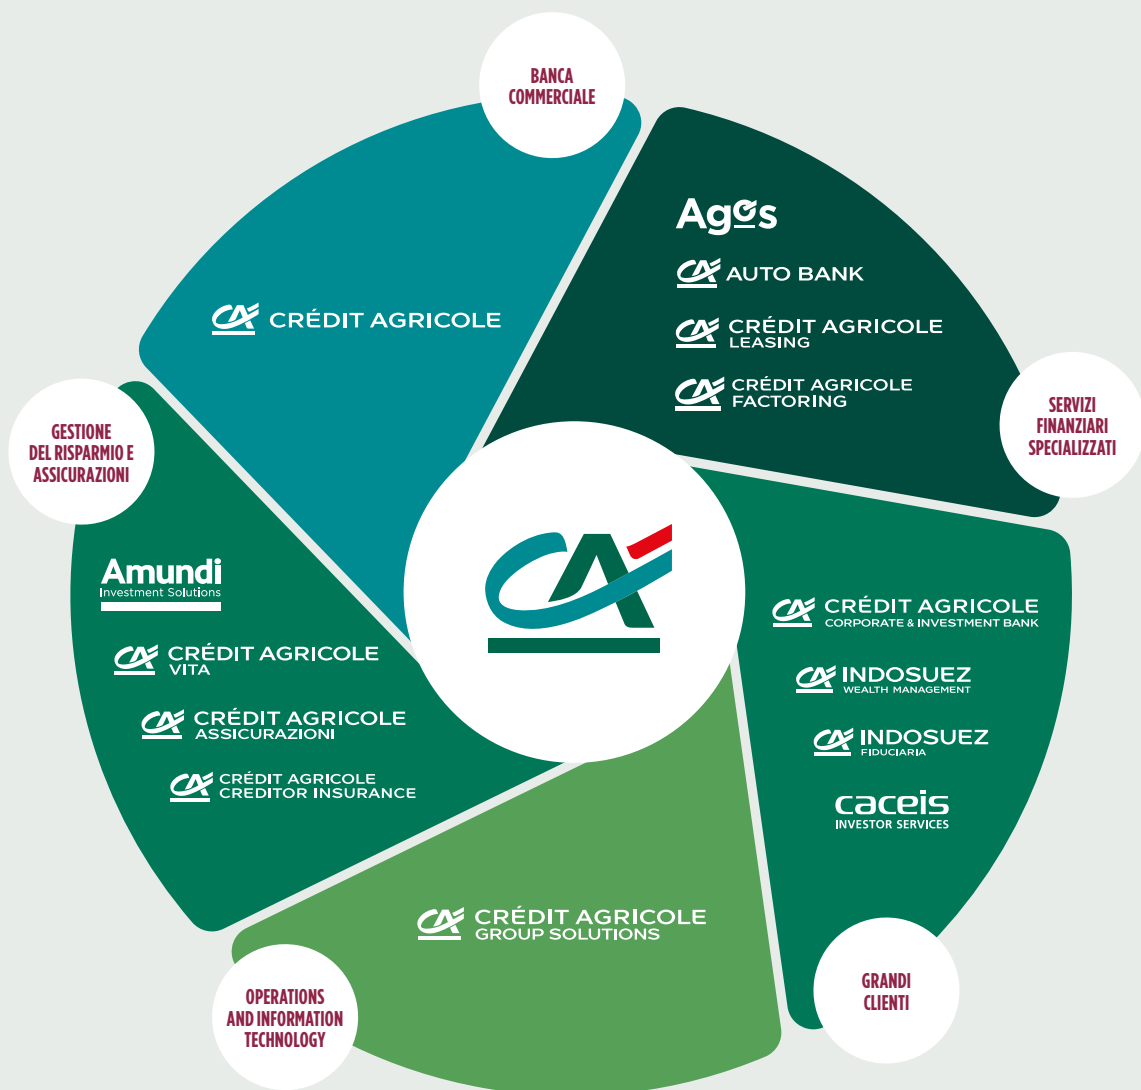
BANCA COMMERCIALE

CRÉDIT AGRICOLE

Agos

AUTO BANK

CRÉDIT AGRICOLE LEASING

CRÉDIT AGRICOLE FACTORING

SERVIZI FINANZIARI SPECIALIZZATI

GESTIONE DEL RISPARMIO E ASSICURAZIONI

Amundi Investment Solutions

CRÉDIT AGRICOLE VITA

CRÉDIT AGRICOLE ASSICURAZIONI

CRÉDIT AGRICOLE CREDITOR INSURANCE

CRÉDIT AGRICOLE CORPORATE & INVESTMENT BANK

INDOSUEZ WEALTH MANAGEMENT

INDOSUEZ FIDUCIARIA

caceis INVESTOR SERVICES

CRÉDIT AGRICOLE GROUP SOLUTIONS

OPERATIONS AND INFORMATION TECHNOLOGY

GRANDI CLIENTI